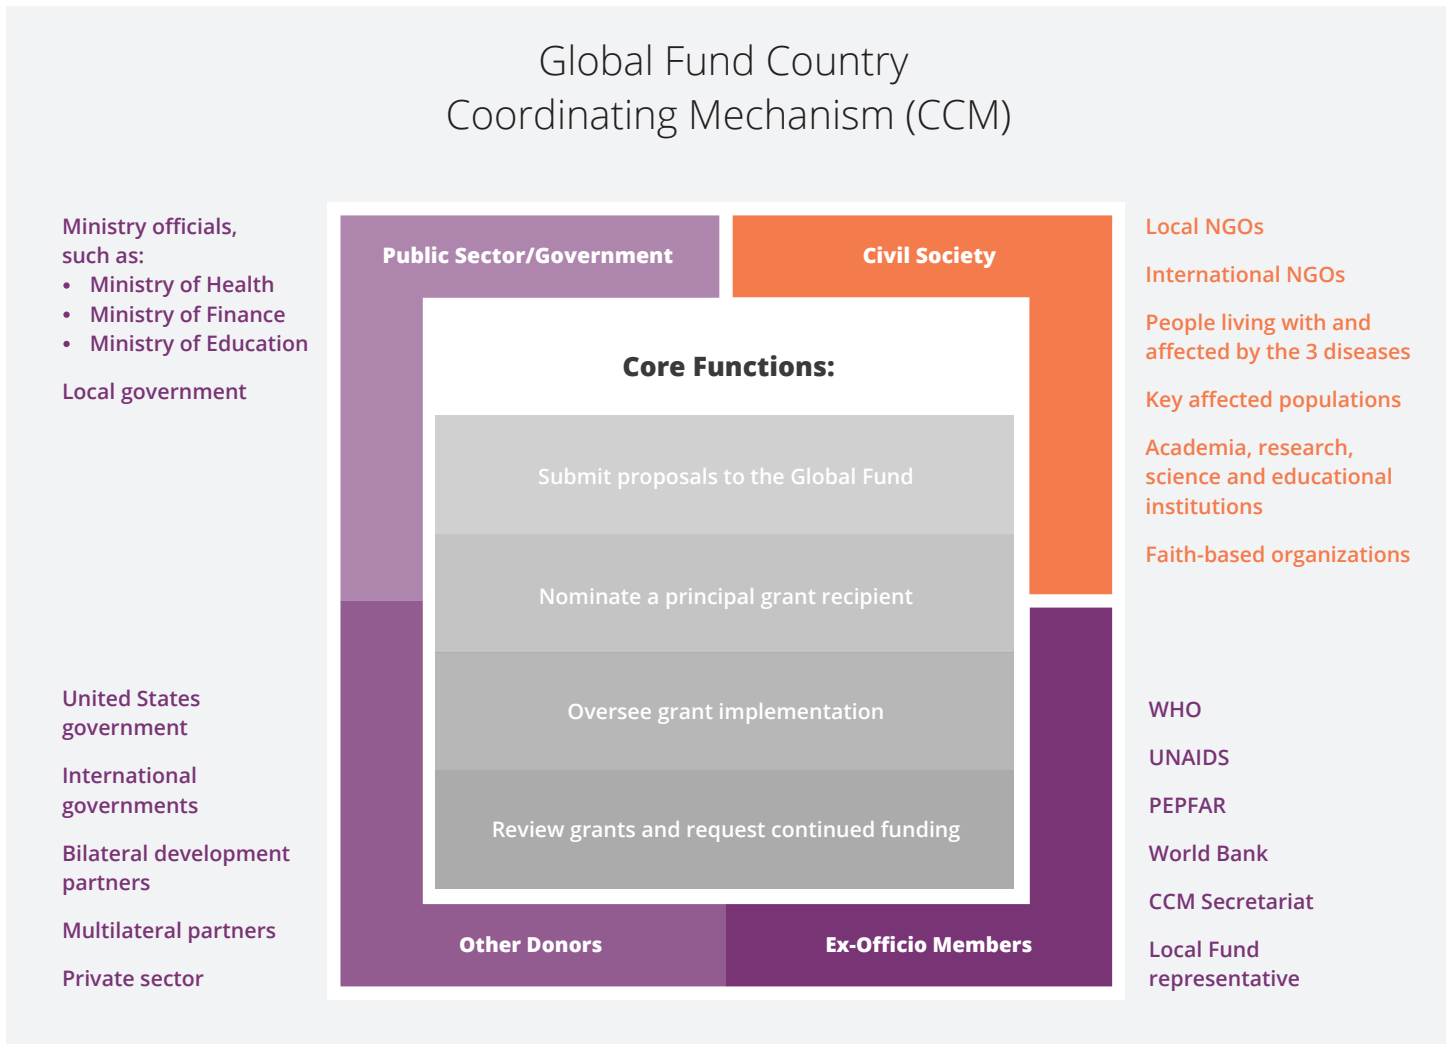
Global Fund Country
Coordinating Mechanism (CCM)

Ministry officials, such as:
- Ministry of Health
- Ministry of Finance
- Ministry of Education

Local government

Public Sector/Government

Civil Society

Core Functions:

Submit proposals to the Global Fund

Nominate a principal grant recipient

Oversee grant implementation

Review grants and request continued funding

Other Donors

Ex-Officio Members

Local NGOs

International NGOs

People living with and affected by the 3 diseases

Key affected populations

Academia, research, science and educational institutions

Faith-based organizations

United States government

International governments

Bilateral development partners

Multilateral partners

Private sector

WHO

UNAIDS

PEPFAR

World Bank

CCM Secretariat

Local Fund representative